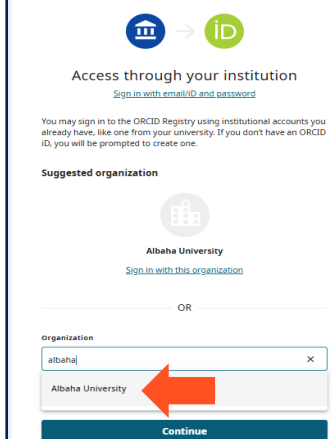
Access through your institution

Sign in with email/iD and password

You may sign in to the ORCID Registry using institutional accounts you already have, like one from your university. If you don't have an ORCID iD, you will be prompted to create one.

Suggested organization

Albaha University

Sign in with this organization

OR

Organization

albaha

×

Albaha University

Continue